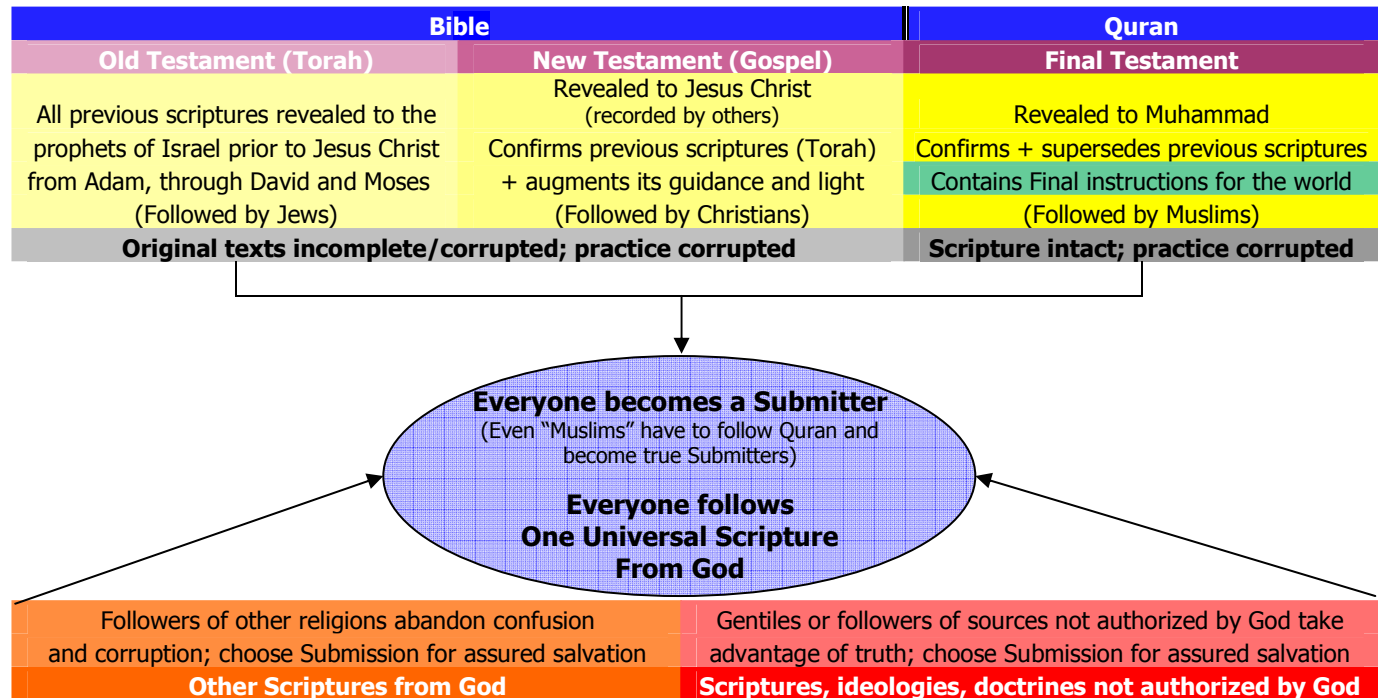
| Bible | | Quran |
|---|---|---|
| Old Testament (Torah) | New Testament (Gospel) | Final Testament |
| All previous scriptures revealed to the prophets of Israel prior to Jesus Christ from Adam, through David and Moses (Followed by Jews) | Revealed to Jesus Christ (recorded by others) Confirms previous scriptures (Torah) + augments its guidance and light (Followed by Christians) | Revealed to Muhammad Confirms + supersedes previous scriptures Contains Final instructions for the world (Followed by Muslims) |
| Original texts incomplete/corrupted; practice corrupted | | Scripture intact; practice corrupted |

Everyone becomes a Submitter
(Even "Muslims" have to follow Quran and become true Submitters)

Everyone follows One Universal Scripture From God

| Followers of other religions abandon confusion and corruption; choose Submission for assured salvation | Gentiles or followers of sources not authorized by God take advantage of truth; choose Submission for assured salvation |
|---|---|
| Other Scriptures from God | Scriptures, ideologies, doctrines not authorized by God |